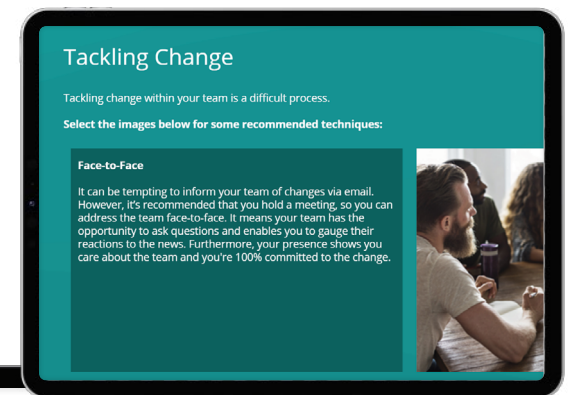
Tackling Change

Tackling change within your team is a difficult process.

Select the images below for some recommended techniques:

Face-to-Face

It can be tempting to inform your team of changes via email. However, it's recommended that you hold a meeting, so you can address the team face-to-face. It means your team has the opportunity to ask questions and enables you to gauge their reactions to the news. Furthermore, your presence shows you care about the team and you're 100% committed to the change.